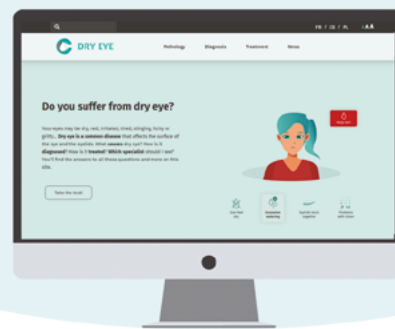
FR / DE / PL  A A

DRY EYE

Pathology  Diagnosis  Treatment  News

Do you suffer from dry eye?

Your eyes may be dry, red, irritated, tired, stinging, itchy or gritty... Dry eye is a common disease that affects the surface of the eye and the eyelids. What causes dry eye? How is it diagnosed? How is it treated? Which specialist should I see? You'll find the answers to all these questions and more on this site.

Take the test

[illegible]

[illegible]  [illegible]  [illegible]  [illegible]